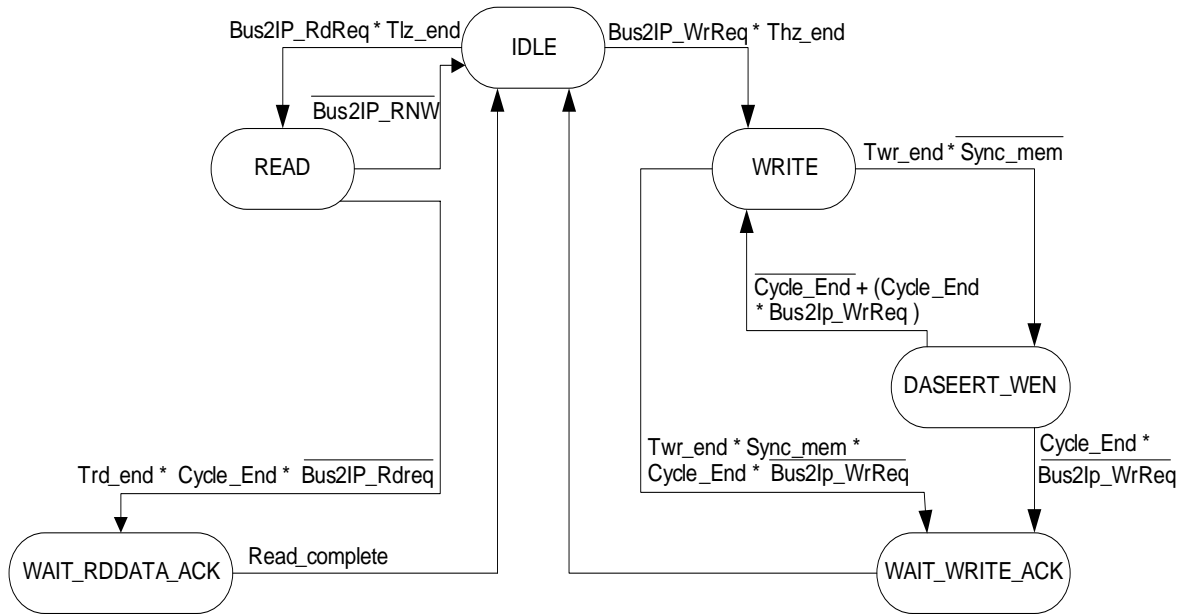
Bus2IP_RdReq * Tlz_end

IDLE

Bus2IP_WrReq * Thz_end

$\overline{\text{Bus2IP\_RNW}}$

READ

WRITE

Twr_end * $\overline{\text{Sync\_mem}}$

$\overline{\text{Cycle\_End}}$ + (Cycle_End * Bus2Ip_WrReq )

DASEERT_WEN

Twr_end * Sync_mem * Cycle_End * $\overline{\text{Bus2Ip\_WrReq}}$

Cycle_End * $\overline{\text{Bus2Ip\_WrReq}}$

Trd_end * Cycle_End * $\overline{\text{Bus2IP\_Rdreq}}$

WAIT_RDDATA_ACK

Read_complete

WAIT_WRITE_ACK